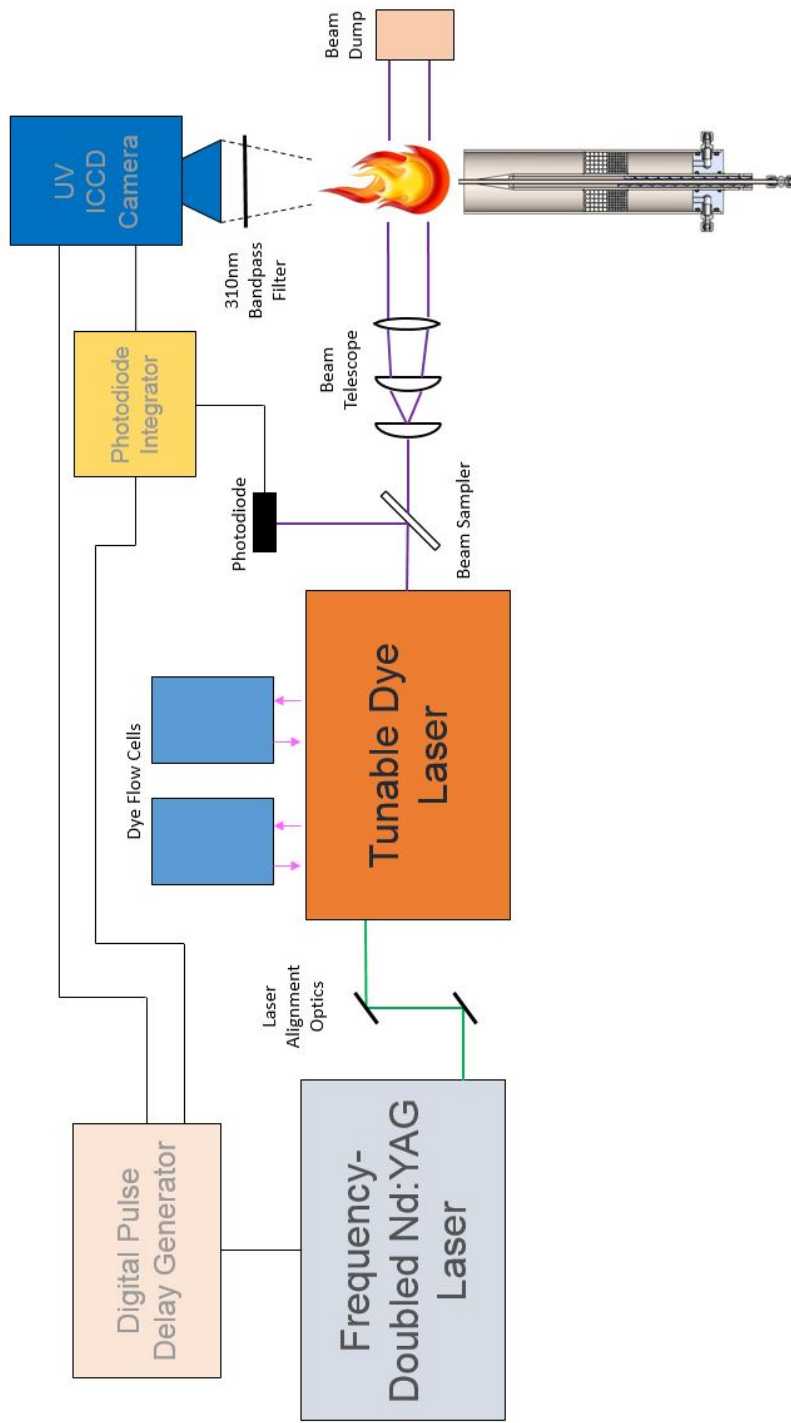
Beam Dump

UV ICCD Camera

310nm Bandpass Filter

Photodiode Integrator

Beam Telescope

Photodiode

Beam Sampler

Dye Flow Cells

Tunable Dye Laser

Laser Alignment Optics

Digital Pulse Delay Generator

Frequency-Doubled Nd:YAG Laser